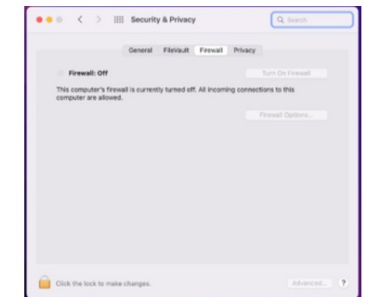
Security & Privacy

Search

General FileVault Firewall Privacy

Firewall: Off

Turn On Firewall

This computer's firewall is currently turned off. All incoming connections to this computer are allowed.

Firewall Options...

Click the lock to make changes.

Advanced...

?